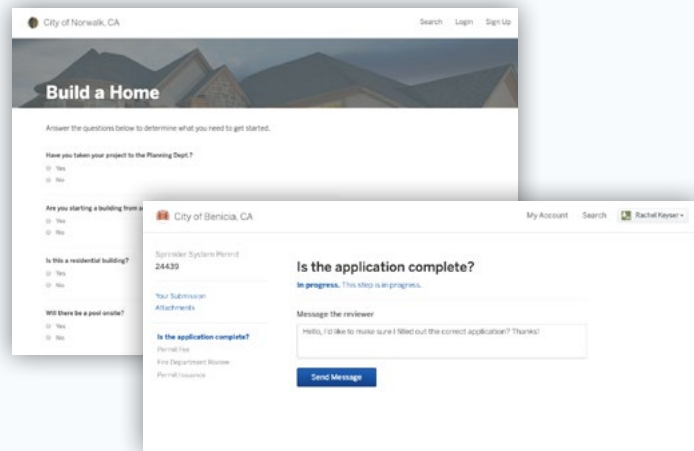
City of Norwalk, CA

Search Login Sign Up

Build a Home

Answer the questions below to determine what you need to get started.

Have you taken your project to the Planning Dept.?

Yes

No

Are you starting a building from s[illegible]

Yes

No

Is this a residential building?

Yes

No

Will there be a pool onsite?

Yes

No

City of Benicia, CA

My Account Search Rachel Keyser

Sprinkler System Permit

24439

Your Submission

Attachments

Is the application complete?

Permit Fee

Fire Department Review

Permit Issuance

Is the application complete?

In progress. This step is in progress.

Message the reviewer

Hello, I'd like to make sure I filled out the correct application? Thanks!

Send Message